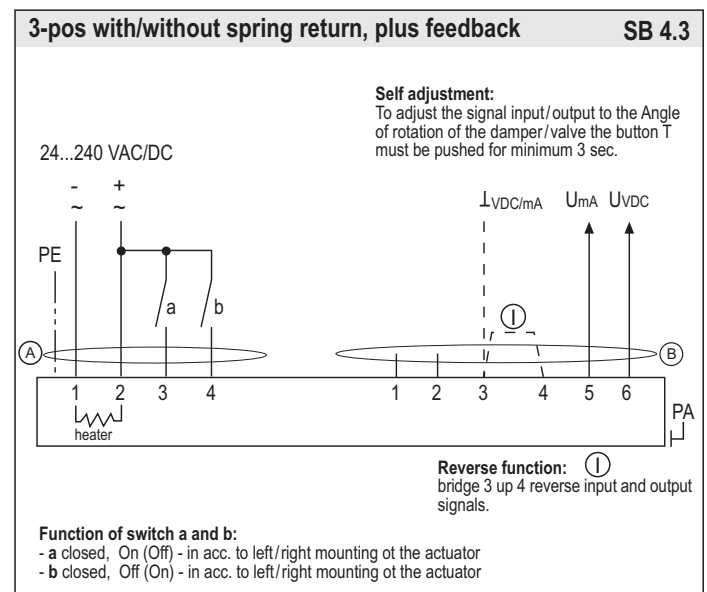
3-pos with/without spring return, plus feedback SB 4.3

Self adjustment:
To adjust the signal input/output to the Angle of rotation of the damper/valve the button T must be pushed for minimum 3 sec.

24...240 VAC/DC

- ~ + ~

PE

a b

⊥VDC/mA UmA UVDC

Ⓐ Ⓑ

1 2 3 4 1 2 3 4 5 6

heater

PA

Reverse function:
bridge 3 up 4 reverse input and output signals.

Function of switch a and b:
- a closed, On (Off) - in acc. to left/right mounting ot the actuator
- b closed, Off (On) - in acc. to left/right mounting ot the actuator